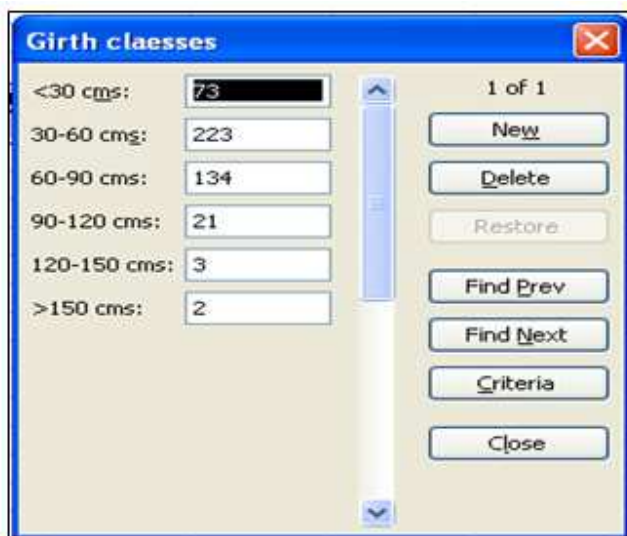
Girth claesses

| | |
|---|---|
| <30 cms: | 73 |
| 30-60 cms: | 223 |
| 60-90 cms: | 134 |
| 90-120 cms: | 21 |
| 120-150 cms: | 3 |
| >150 cms: | 2 |

1 of 1

New

Delete

Restore

Find Prev

Find Next

Criteria

Close